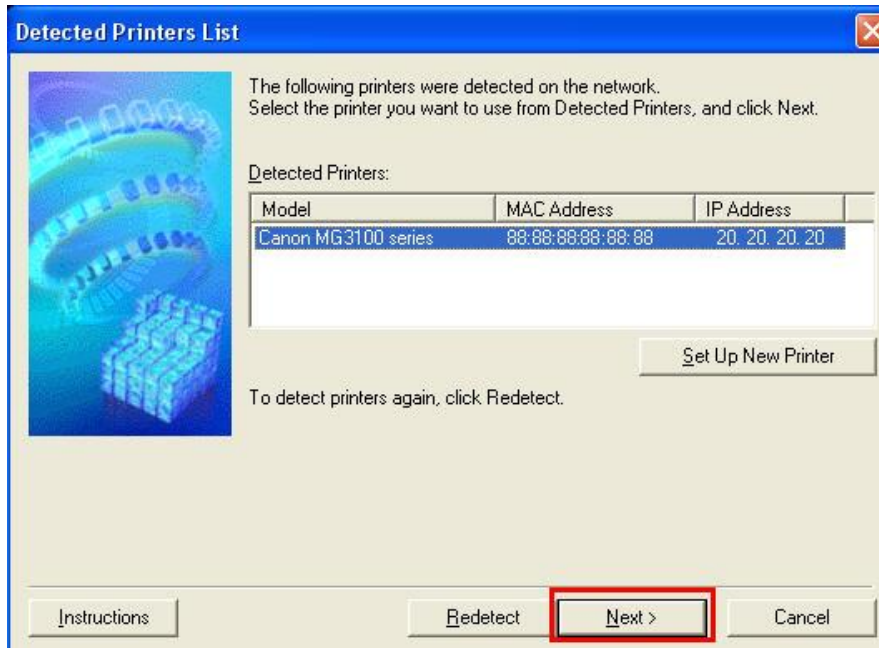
Detected Printers List

The following printers were detected on the network.
Select the printer you want to use from Detected Printers, and click Next.

Detected Printers:

| Model | MAC Address | IP Address |
|---|---|---|
| Canon MG3100 series | 88:88:88:88:88:88 | 20. 20. 20. 20 |

Set Up New Printer

To detect printers again, click Redetect.

Instructions

Redetect

Next >

Cancel